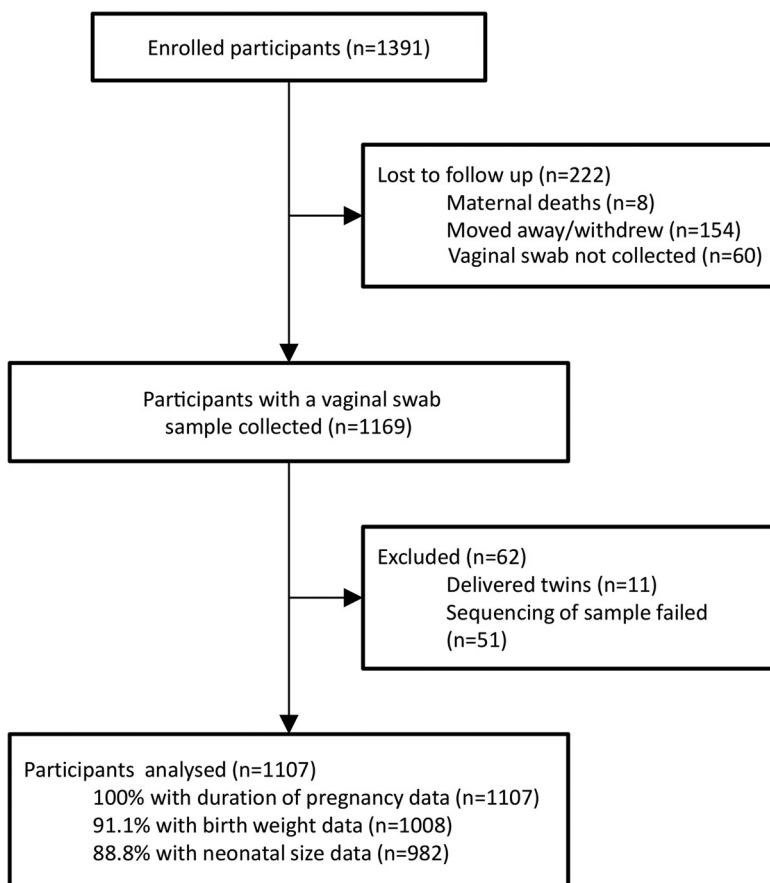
Enrolled participants (n=1391)

Lost to follow up (n=222)
Maternal deaths (n=8)
Moved away/withdrew (n=154)
Vaginal swab not collected (n=60)

Participants with a vaginal swab sample collected (n=1169)

Excluded (n=62)
Delivered twins (n=11)
Sequencing of sample failed (n=51)

Participants analysed (n=1107)
100% with duration of pregnancy data (n=1107)
91.1% with birth weight data (n=1008)
88.8% with neonatal size data (n=982)